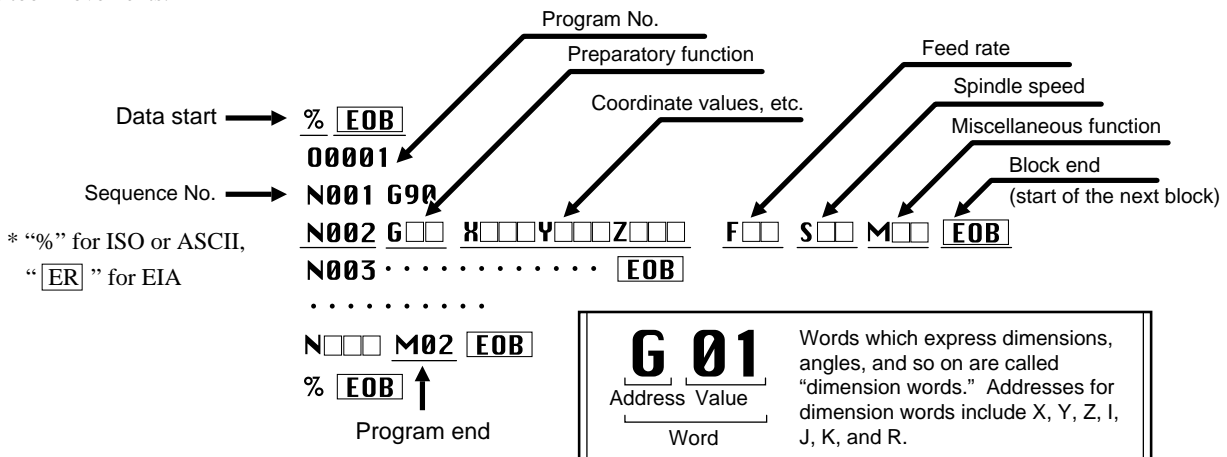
Program No.

Preparatory function

Feed rate

Spindle speed

Coordinate values, etc.

Miscellaneous function

Block end

(start of the next block)

Data start → % EOB

O0001

Sequence No. → N001 G90

N002 G□□ X□□□Y□□□Z□□□ F□□ S□□ M□□ EOB

* "%" for ISO or ASCII, " ER " for EIA

N003 · · · · · · · · · · · · · EOB

· · · · · · · · · ·

N□□□ M02 EOB

% EOB

Program end

G 01

Address Value

Word

Words which express dimensions, angles, and so on are called "dimension words." Addresses for dimension words include X, Y, Z, I, J, K, and R.